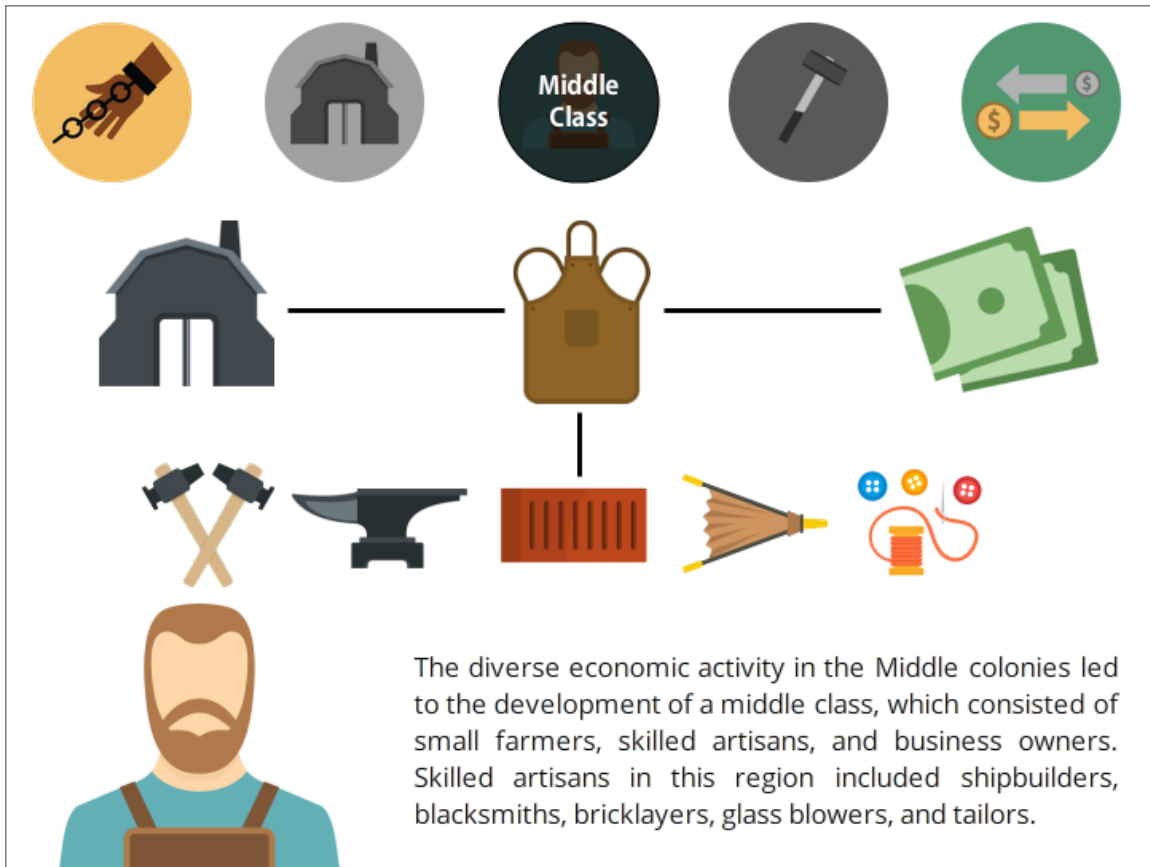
Middle Class

The diverse economic activity in the Middle colonies led to the development of a middle class, which consisted of small farmers, skilled artisans, and business owners. Skilled artisans in this region included shipbuilders, blacksmiths, bricklayers, glass blowers, and tailors.